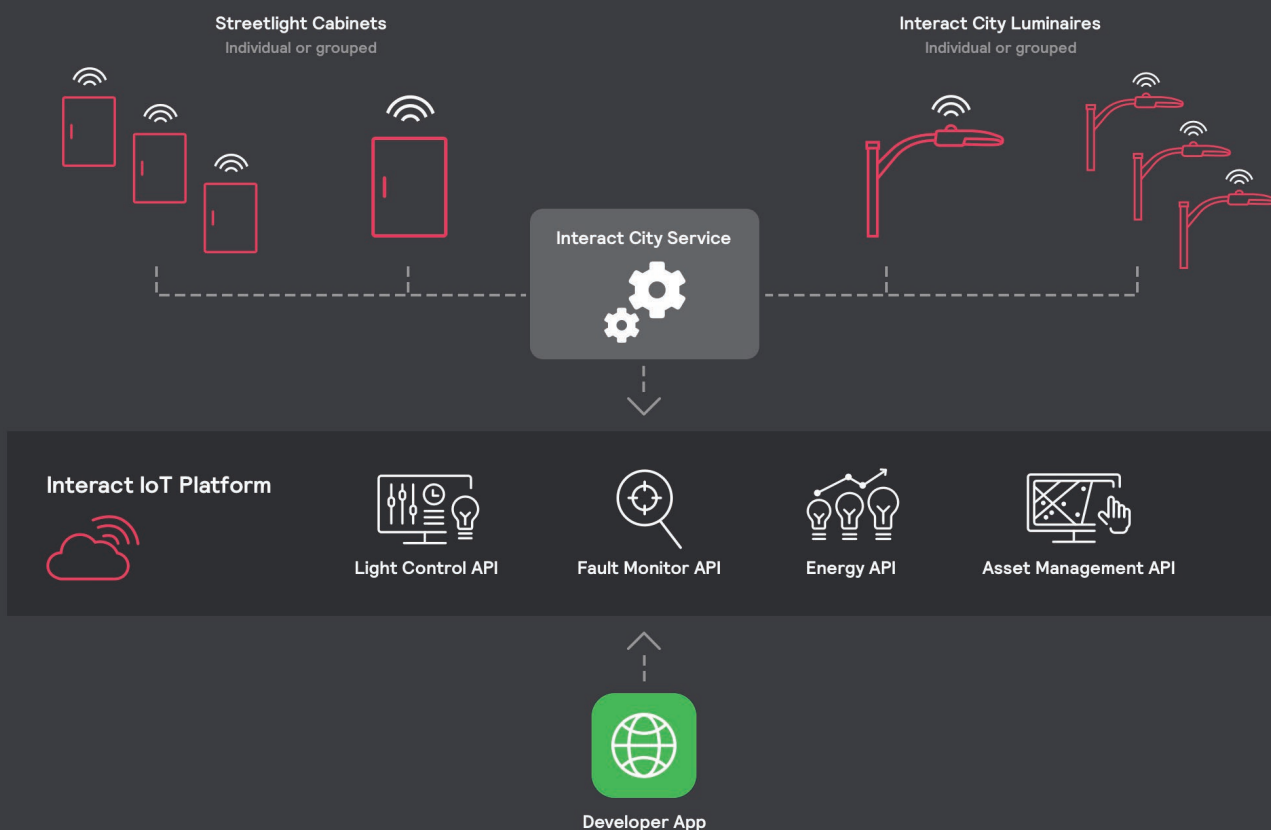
Streetlight Cabinets
Individual or grouped

Interact City Luminaires
Individual or grouped

Interact City Service

Interact IoT Platform

Light Control API

Fault Monitor API

Energy API

Asset Management API

Developer App